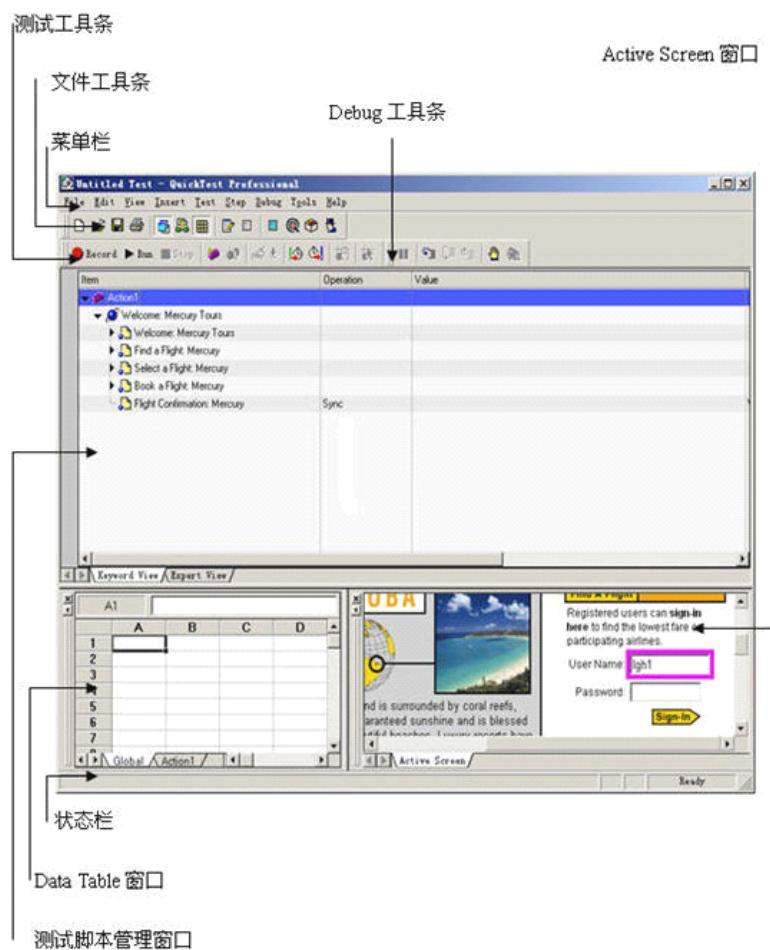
测试工具条

Active Screen 窗口

文件工具条

Debug 工具条

菜单栏

Untitled Test - QuickTest Professional

File Edit View Insert Test Step Debug Tools Help

Record Run Stop

| Item | Operation | Value |
|---|---|---|
| Action1 | | |
| Welcome: Mercury Tours | | |
| Welcome: Mercury Tours | | |
| Find a Flight: Mercury | | |
| Select a Flight: Mercury | | |
| Book a Flight: Mercury | | |
| Flight Confirmation: Mercury | Sync | |

Keyword View Expert View

A1

| | A | B | C | D |
|---|---|---|---|---|
| 1 | | | | |
| 2 | | | | |
| 3 | | | | |
| 4 | | | | |
| 5 | | | | |
| 6 | | | | |
| 7 | | | | |

Global Action1

UBA

nd is surrounded by coral reefs, aranteed sunshine and is blessed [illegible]

Find A Flight

Registered users can sign-in here to find the lowest fare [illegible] participating airlines.

User Name: lgh1

Password

Sign-In

Active Screen

Ready

状态栏

Data Table 窗口

测试脚本管理窗口